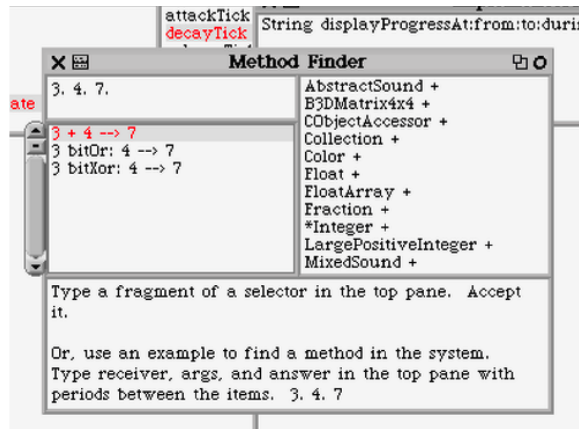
attackTick
decayTick
String displayProgressAt:from:to:duri
ate
Method Finder
3. 4. 7.
3 + 4 --> 7
3 bitOr: 4 --> 7
3 bitXor: 4 --> 7
AbstractSound +
B3DMatrix4x4 +
CObjectAccessor +
Collection +
Color +
Float +
FloatArray +
Fraction +
*Integer +
LargePositiveInteger +
MixedSound +
Type a fragment of a selector in the top pane. Accept it.

Or, use an example to find a method in the system. Type receiver, args, and answer in the top pane with periods between the items. 3. 4. 7